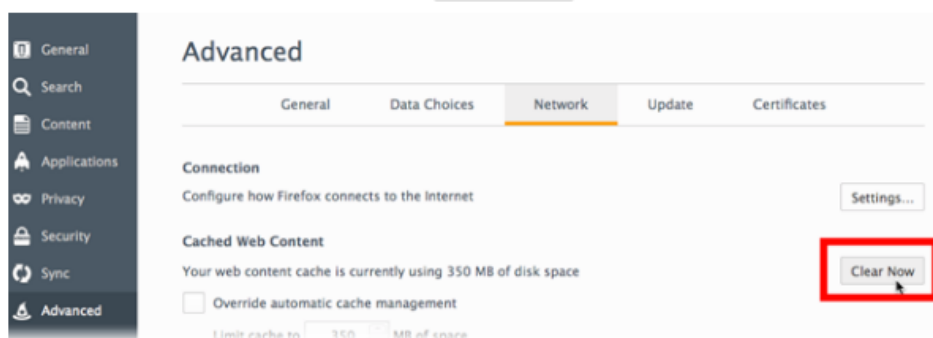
General
Search
Content
Applications
Privacy
Security
Sync
Advanced

Advanced

General
Data Choices
Network
Update
Certificates

Connection

Configure how Firefox connects to the Internet

Settings...

Cached Web Content

Your web content cache is currently using 350 MB of disk space

Clear Now

Override automatic cache management

Limit cache to 350 MB of space